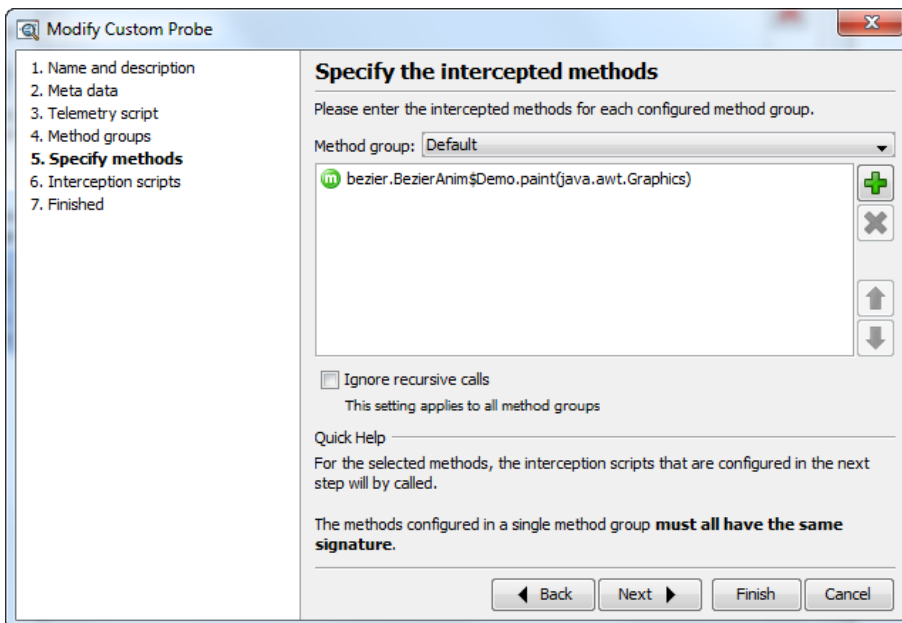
Modify Custom Probe

1. Name and description
2. Meta data
3. Telemetry script
4. Method groups
5. Specify methods
6. Interception scripts
7. Finished

Specify the intercepted methods

Please enter the intercepted methods for each configured method group.

Method group: Default

m bezier.BezierAnim$Demo.paint(java.awt.Graphics)

Ignore recursive calls

This setting applies to all method groups

Quick Help

For the selected methods, the interception scripts that are configured in the next step will by called.

The methods configured in a single method group must all have the same signature.

Back Next Finish Cancel